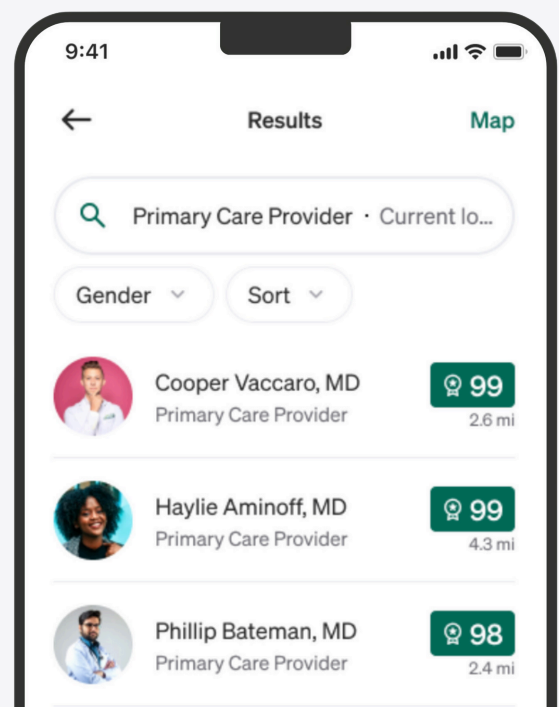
9:41

Results

Map

Primary Care Provider · Current lo...

Gender

Sort

Cooper Vaccaro, MD
Primary Care Provider
99
2.6 mi

Haylie Aminoff, MD
Primary Care Provider
99
4.3 mi

Phillip Bateman, MD
Primary Care Provider
98
2.4 mi